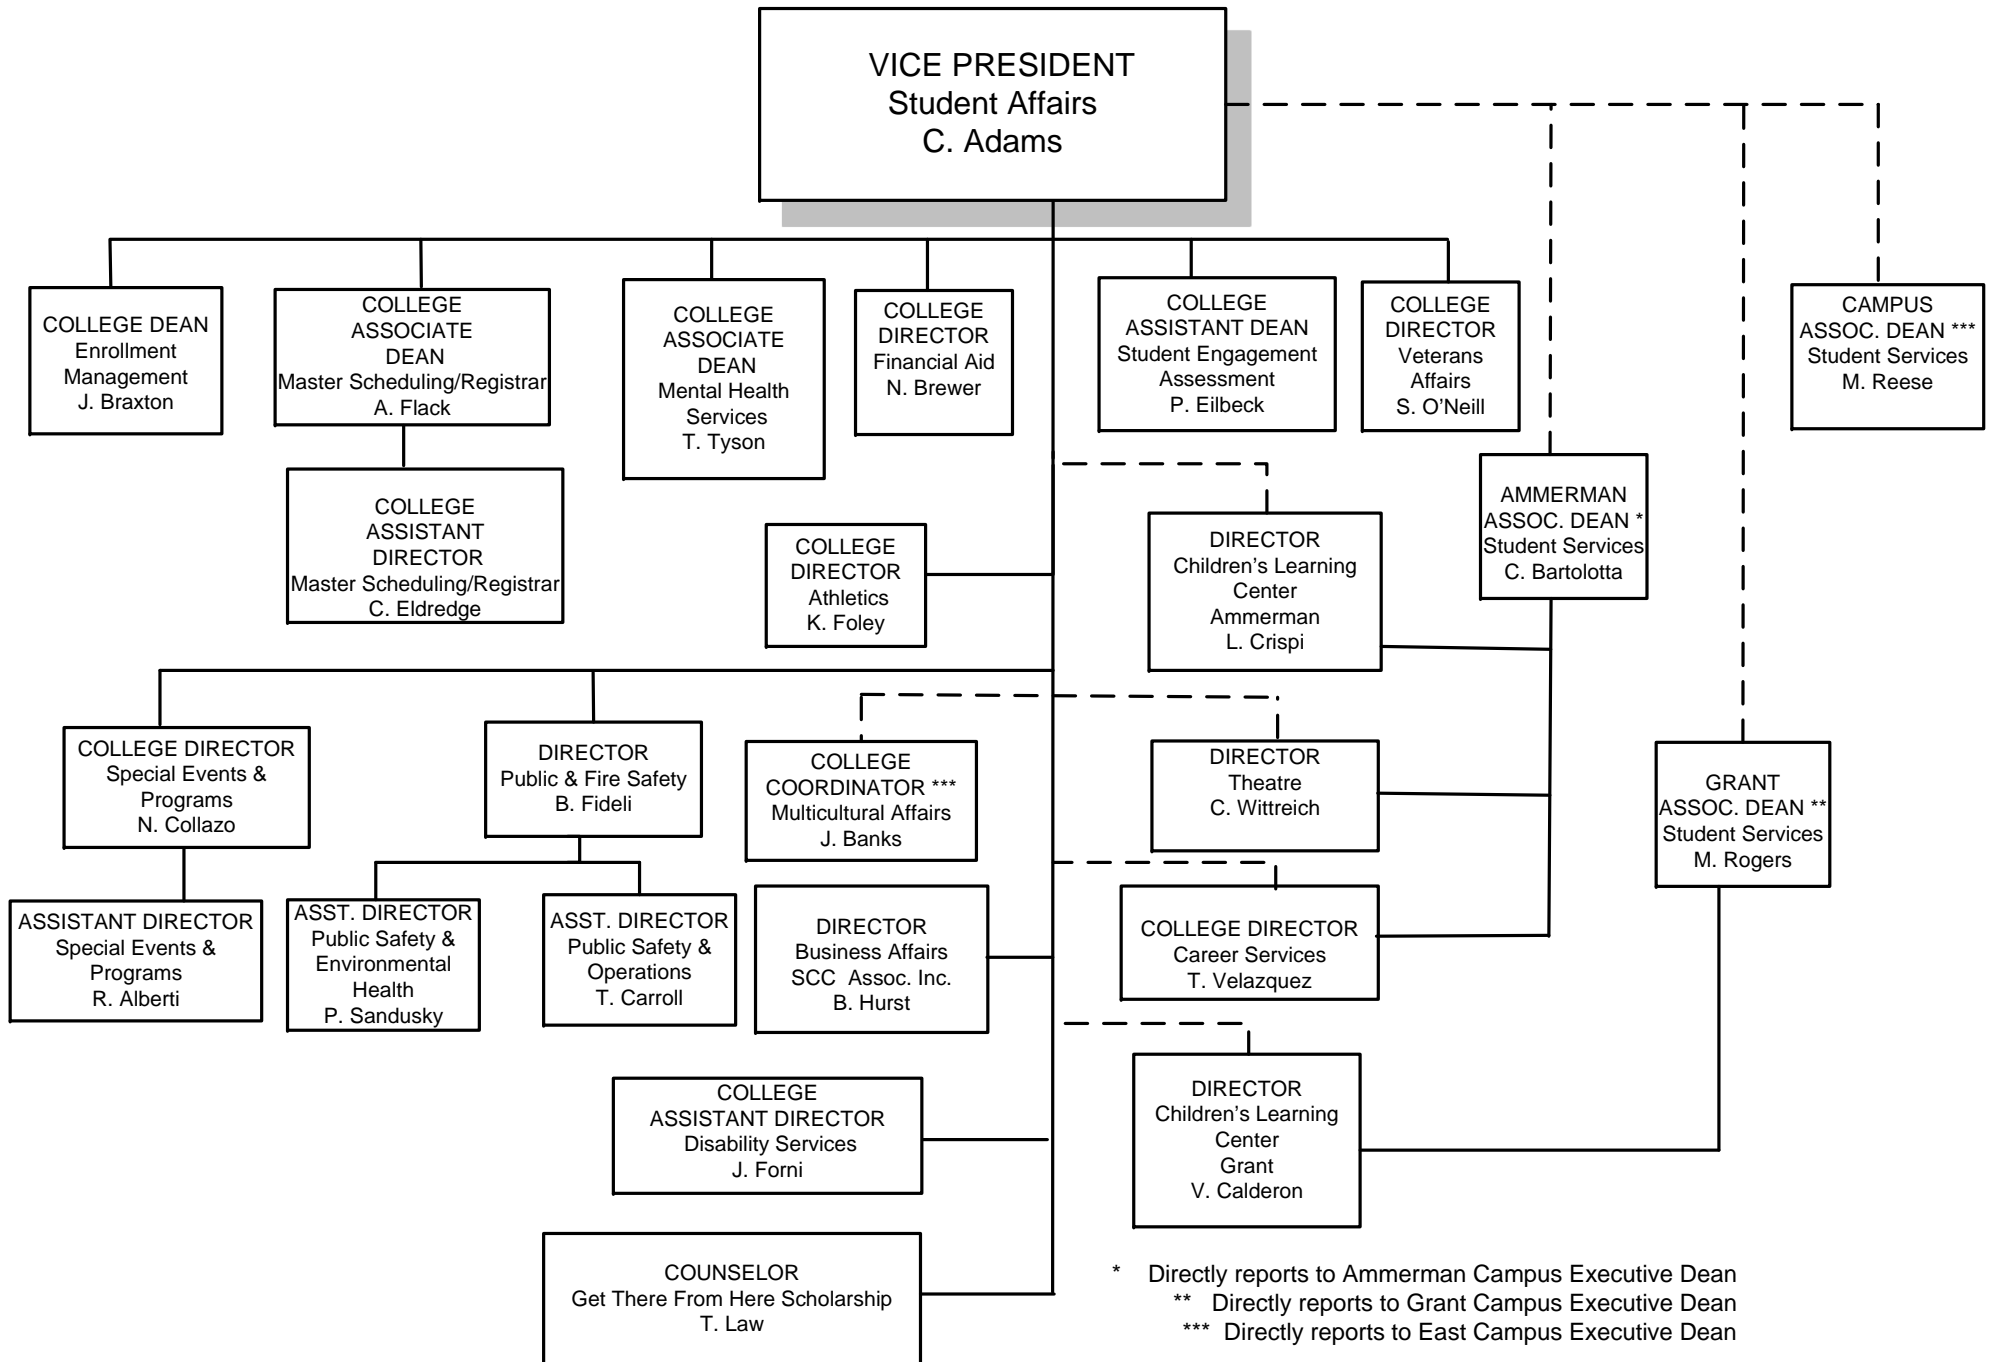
VICE PRESIDENT
Student Affairs
C. Adams

COLLEGE DEAN
Enrollment Management
J. Braxton

COLLEGE ASSOCIATE DEAN
Master Scheduling/Registrar
A. Flack

COLLEGE ASSOCIATE DEAN
Mental Health Services
T. Tyson

COLLEGE DIRECTOR
Financial Aid
N. Brewer

COLLEGE ASSISTANT DEAN
Student Engagement Assessment
P. Eilbeck

COLLEGE DIRECTOR
Veterans Affairs
S. O'Neill

CAMPUS ASSOC. DEAN ***
Student Services
M. Reese

COLLEGE ASSISTANT DIRECTOR
Master Scheduling/Registrar
C. Eldredge

COLLEGE DIRECTOR
Athletics
K. Foley

DIRECTOR
Children's Learning Center
Ammerman
L. Crispi

AMMERMAN ASSOC. DEAN *
Student Services
C. Bartolotta

COLLEGE DIRECTOR
Special Events & Programs
N. Collazo

DIRECTOR
Public & Fire Safety
B. Fideli

COLLEGE COORDINATOR ***
Multicultural Affairs
J. Banks

DIRECTOR
Theatre
C. Wittreich

GRANT ASSOC. DEAN **
Student Services
M. Rogers

ASSISTANT DIRECTOR
Special Events & Programs
R. Alberti

ASST. DIRECTOR
Public Safety & Environmental Health
P. Sandusky

ASST. DIRECTOR
Public Safety & Operations
T. Carroll

DIRECTOR
Business Affairs
SCC Assoc. Inc.
B. Hurst

COLLEGE DIRECTOR
Career Services
T. Velazquez

COLLEGE ASSISTANT DIRECTOR
Disability Services
J. Forni

DIRECTOR
Children's Learning Center
Grant
V. Calderon

COUNSELOR
Get There From Here Scholarship
T. Law

* Directly reports to Ammerman Campus Executive Dean
** Directly reports to Grant Campus Executive Dean
*** Directly reports to East Campus Executive Dean